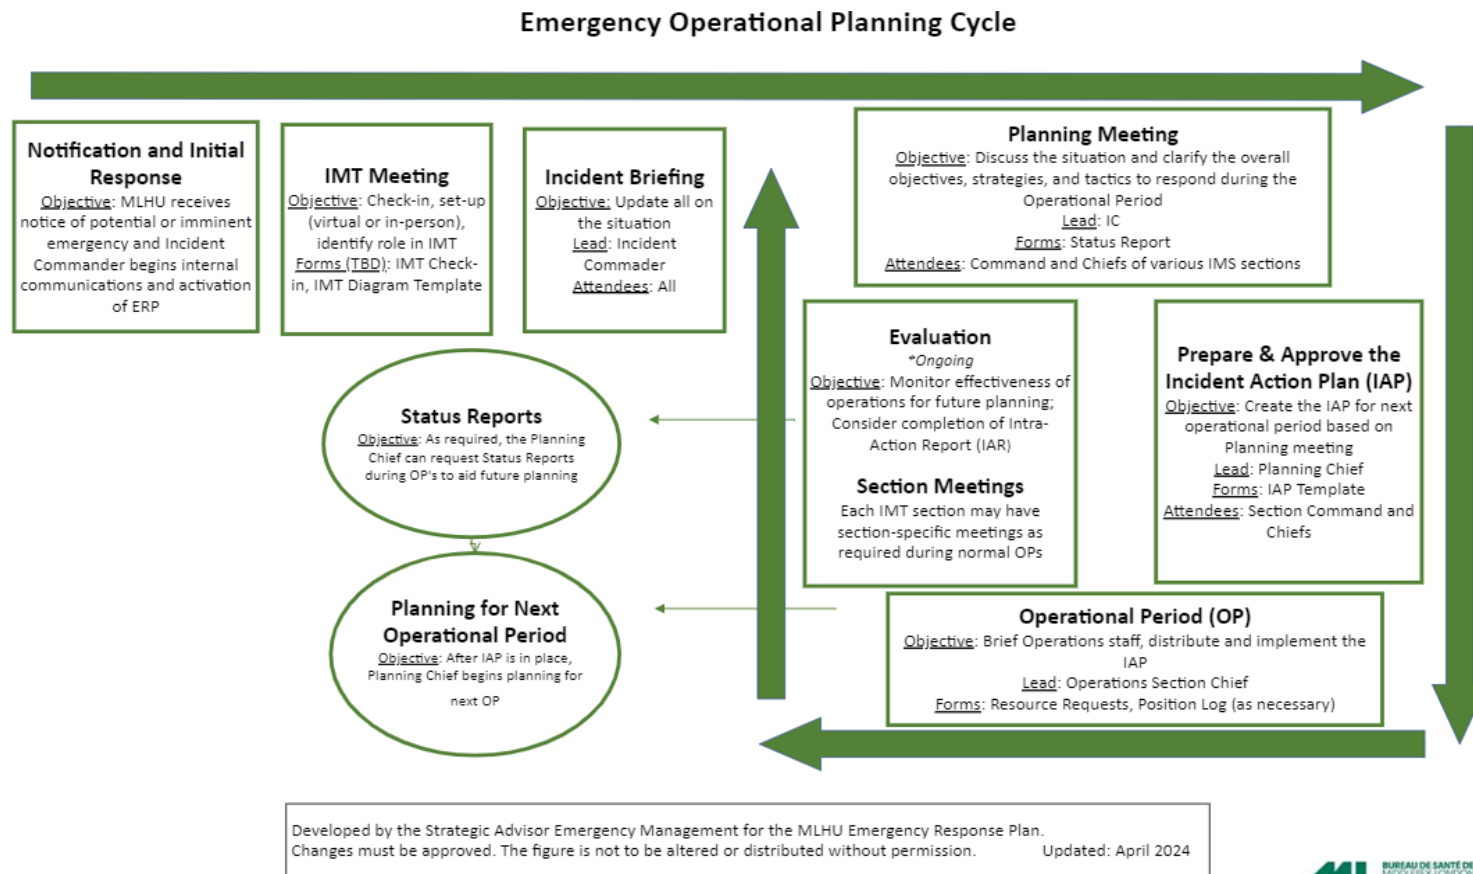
Emergency Operational Planning Cycle

Notification and Initial Response
Objective: MLHU receives notice of potential or imminent emergency and Incident Commander begins internal communications and activation of ERP

IMT Meeting
Objective: Check-in, set-up (virtual or in-person), identify role in IMT
Forms (TBD): IMT Check-in, IMT Diagram Template

Incident Briefing
Objective: Update all on the situation
Lead: Incident Commander
Attendees: All

Planning Meeting
Objective: Discuss the situation and clarify the overall objectives, strategies, and tactics to respond during the Operational Period
Lead: IC
Forms: Status Report
Attendees: Command and Chiefs of various IMS sections

Evaluation
*Ongoing
Objective: Monitor effectiveness of operations for future planning; Consider completion of Intra-Action Report (IAR)

Section Meetings
Each IMT section may have section-specific meetings as required during normal OPs

Prepare & Approve the Incident Action Plan (IAP)
Objective: Create the IAP for next operational period based on Planning meeting
Lead: Planning Chief
Forms: IAP Template
Attendees: Section Command and Chiefs

Status Reports
Objective: As required, the Planning Chief can request Status Reports during OP's to aid future planning

Planning for Next Operational Period
Objective: After IAP is in place, Planning Chief begins planning for next OP

Operational Period (OP)
Objective: Brief Operations staff, distribute and implement the IAP
Lead: Operations Section Chief
Forms: Resource Requests, Position Log (as necessary)

Developed by the Strategic Advisor Emergency Management for the MLHU Emergency Response Plan.
Changes must be approved. The figure is not to be altered or distributed without permission. Updated: April 2024

BUREAU DE SANTÉ DE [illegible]